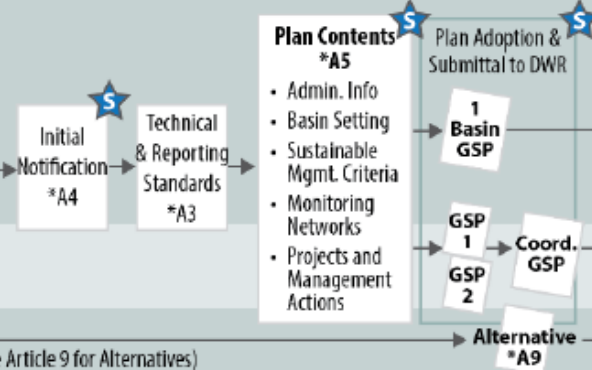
S

Initial Notification
*A4

Technical & Reporting Standards
*A3

S

Plan Contents
*A5

- Admin. Info
- Basin Setting
- Sustainable Mgmt. Criteria
- Monitoring Networks
- Projects and Management Actions

S

Plan Adoption & Submittal to DWR

1 Basin GSP

GSP 1

GSP 2

Coord. GSP

Alternative
*A9

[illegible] Article 9 for Alternatives)